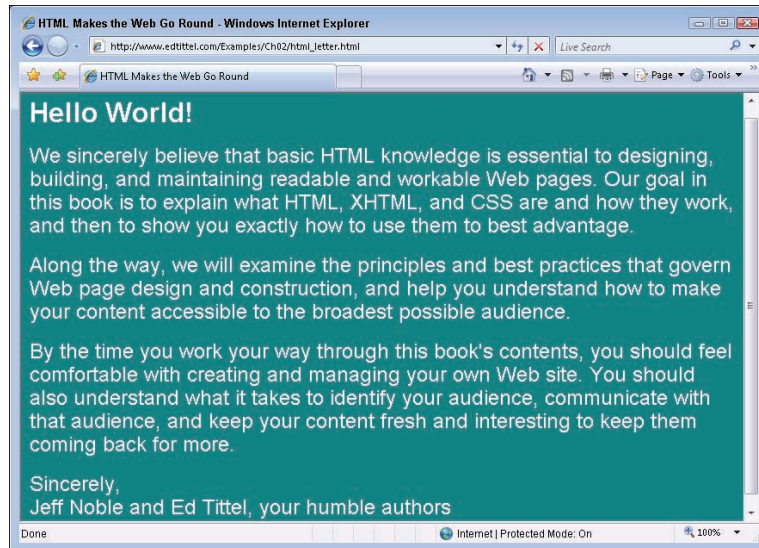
HTML Makes the Web Go Round - Windows Internet Explorer

http://www.edtittel.com/Examples/Ch02/html_letter.html

Live Search

HTML Makes the Web Go Round

Page ▾ Tools ▾

Hello World!

We sincerely believe that basic HTML knowledge is essential to designing, building, and maintaining readable and workable Web pages. Our goal in this book is to explain what HTML, XHTML, and CSS are and how they work, and then to show you exactly how to use them to best advantage.

Along the way, we will examine the principles and best practices that govern Web page design and construction, and help you understand how to make your content accessible to the broadest possible audience.

By the time you work your way through this book's contents, you should feel comfortable with creating and managing your own Web site. You should also understand what it takes to identify your audience, communicate with that audience, and keep your content fresh and interesting to keep them coming back for more.

Sincerely,
Jeff Noble and Ed Tittel, your humble authors

Done

Internet | Protected Mode: On

100%